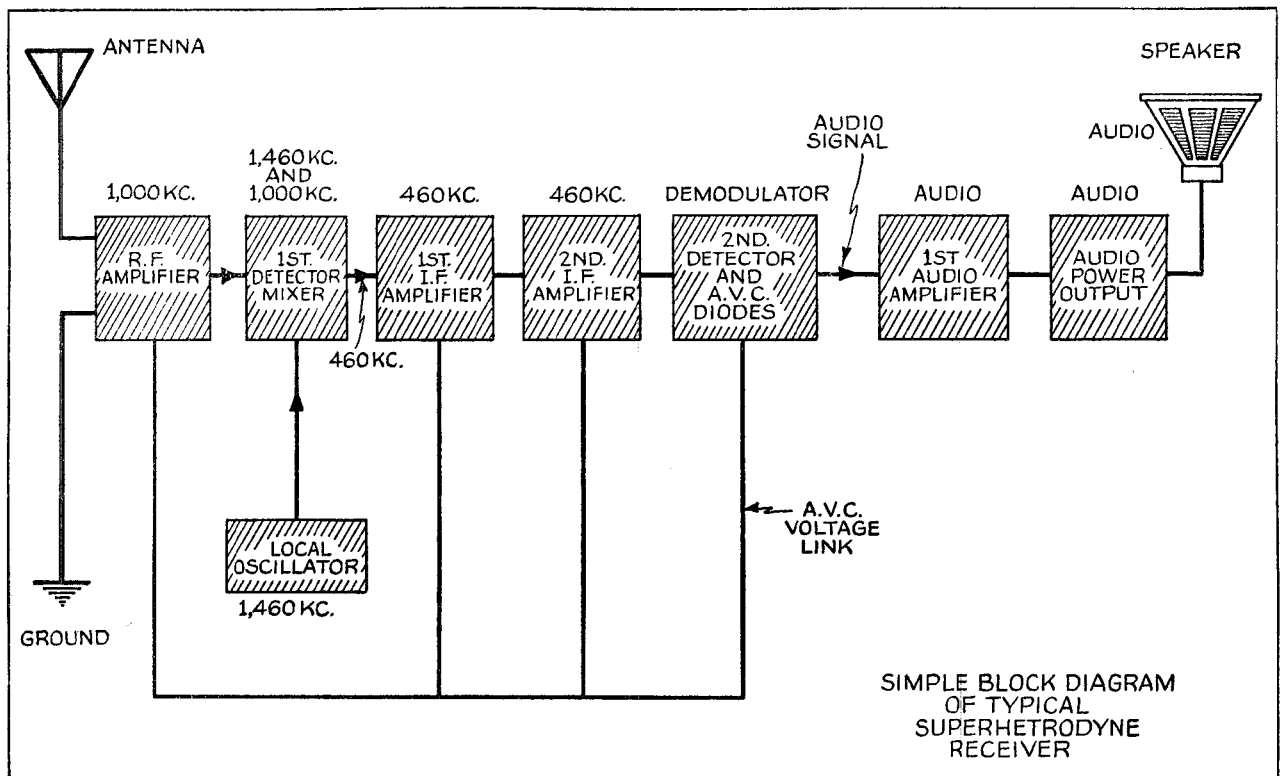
ANTENNA

SPEAKER

AUDIO SIGNAL

AUDIO

1,460 KC. AND 1,000 KC.

1,000 KC.

460 KC.

460 KC.

DEMODULATOR

AUDIO

AUDIO

R.F. AMPLIFIER

1ST. DETECTOR MIXER

1ST. I.F. AMPLIFIER

2ND. I.F. AMPLIFIER

2ND. DETECTOR AND A.V.C. DIODES

1ST AUDIO AMPLIFIER

AUDIO POWER OUTPUT

460 KC.

A.V.C. VOLTAGE LINK

LOCAL OSCILLATOR

1,460 KC.

GROUND

SIMPLE BLOCK DIAGRAM OF TYPICAL SUPERHETRODYNE RECEIVER